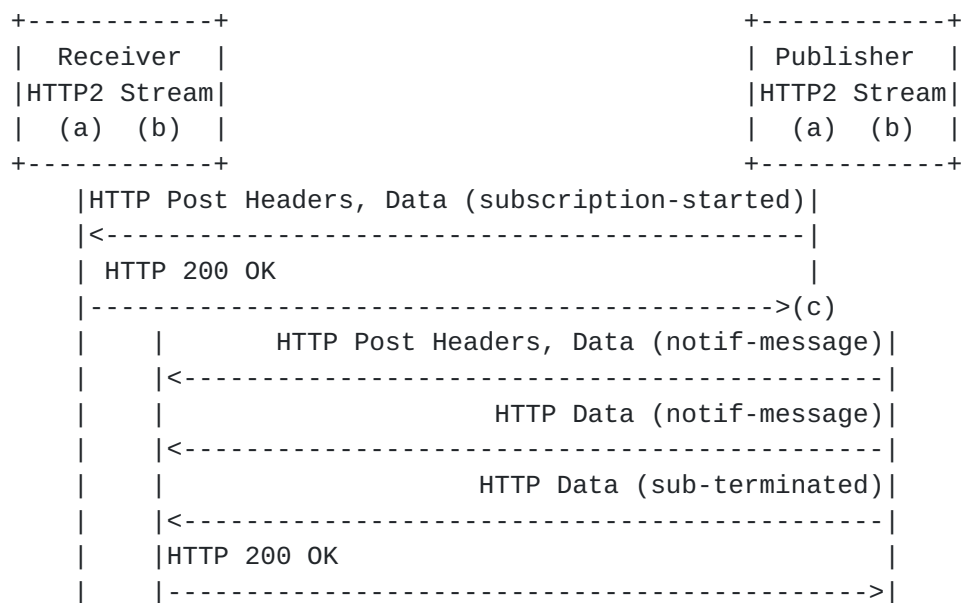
Receiver
HTTP2 Stream
(a) (b)

Publisher
HTTP2 Stream
(a) (b)

HTTP Post Headers, Data (subscription-started)

HTTP 200 OK

(c)

HTTP Post Headers, Data (notif-message)

HTTP Data (notif-message)

HTTP Data (sub-terminated)

HTTP 200 OK